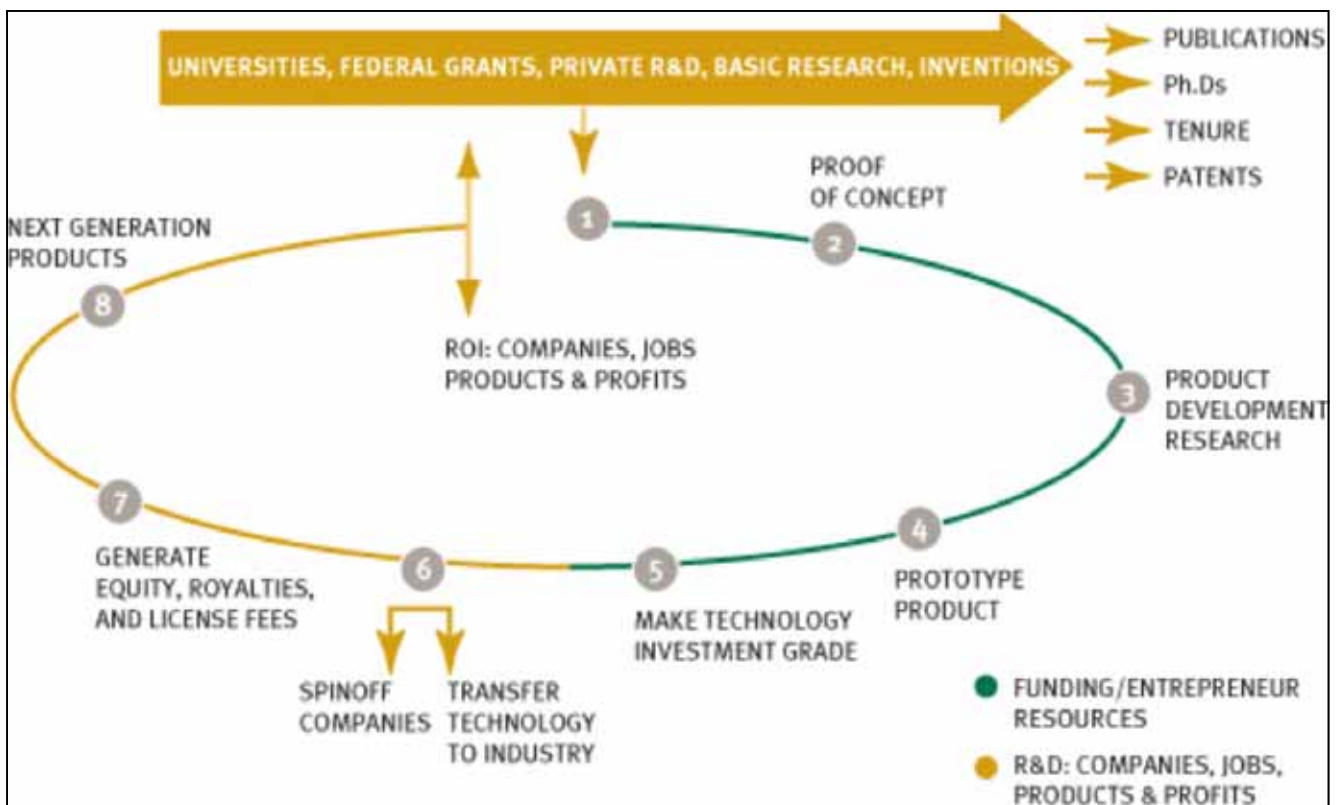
UNIVERSITIES, FEDERAL GRANTS, PRIVATE R&D, BASIC RESEARCH, INVENTIONS

PUBLICATIONS

Ph.Ds

TENURE

PATENTS

1

2 PROOF OF CONCEPT

3 PRODUCT DEVELOPMENT RESEARCH

4 PROTOTYPE PRODUCT

5 MAKE TECHNOLOGY INVESTMENT GRADE

6

SPINOFF COMPANIES

TRANSFER TECHNOLOGY TO INDUSTRY

7 GENERATE EQUITY, ROYALTIES, AND LICENSE FEES

8 NEXT GENERATION PRODUCTS

ROI: COMPANIES, JOBS PRODUCTS & PROFITS

FUNDING/ENTREPRENEUR RESOURCES

R&D: COMPANIES, JOBS, PRODUCTS & PROFITS